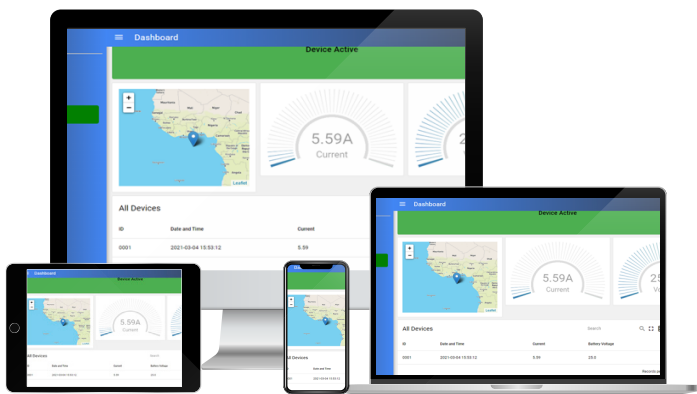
Dashboard

Device Active

+
−

Leaflet

5.59A
Current

All Devices

| ID | Date and Time | Current |
|---|---|---|
| 0001 | 2021-03-04 15:53:12 | 5.59 |

Dashboard

Device Active

+
−

5.59A
Current

All Devices

Search

| ID | Date and Time | Current | Battery Voltage |
|---|---|---|---|
| 0001 | 2021-03-04 15:53:12 | 5.59 | 25.0 |

Records p

Dashboard

Device Active

5.59A
Current

All Devices

Search

| ID | Date and Time | Current | Battery Voltage |
|---|---|---|---|
| 0001 | 2021-03-04 15:53:12 | 5.59 | 25.0 |

All Devices

| ID | Date and Time |
|---|---|
| 0001 | 2021-03-04 15:53:12 |